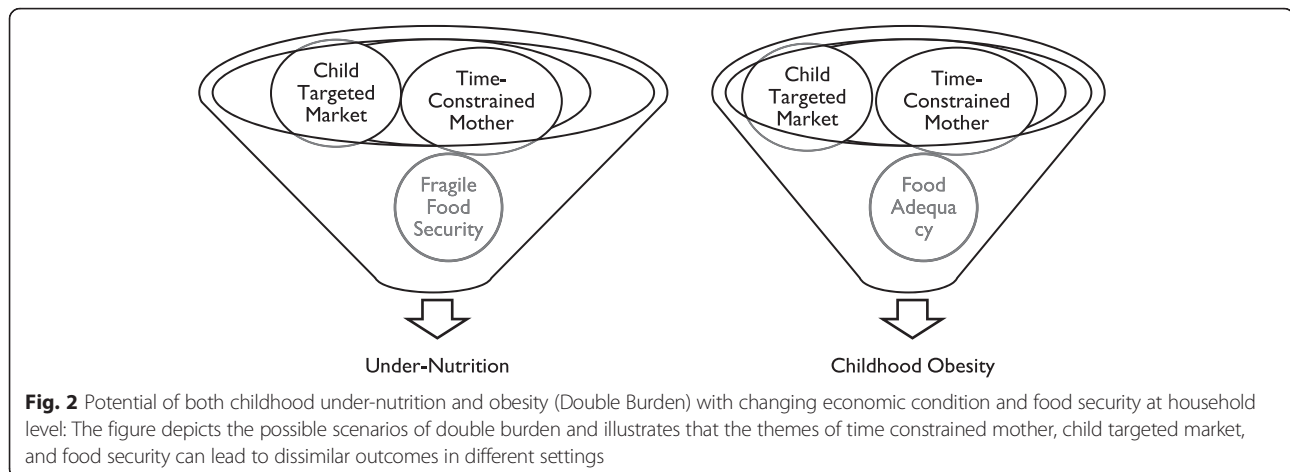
Child Targeted Market

Time-Constrained Mother

Fragile Food Security

Under-Nutrition

Child Targeted Market

Time-Constrained Mother

Food Adequa cy

Childhood Obesity

**Fig. 2** Potential of both childhood under-nutrition and obesity (Double Burden) with changing economic condition and food security at household level: The figure depicts the possible scenarios of double burden and illustrates that the themes of time constrained mother, child targeted market, and food security can lead to dissimilar outcomes in different settings